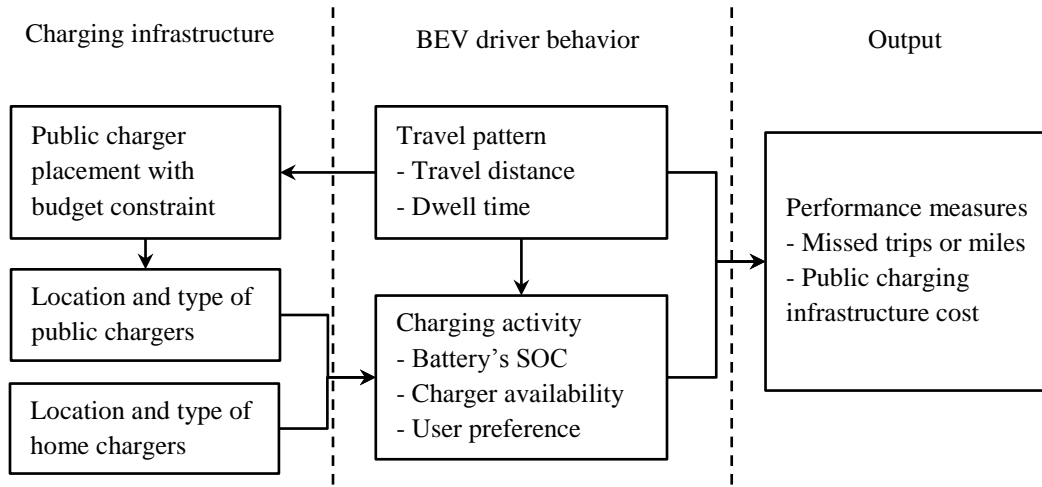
Charging infrastructure

BEV driver behavior

Output

Public charger placement with budget constraint

Location and type of public chargers

Location and type of home chargers

Travel pattern
- Travel distance
- Dwell time

Charging activity
- Battery's SOC
- Charger availability
- User preference

Performance measures
- Missed trips or miles
- Public charging infrastructure cost